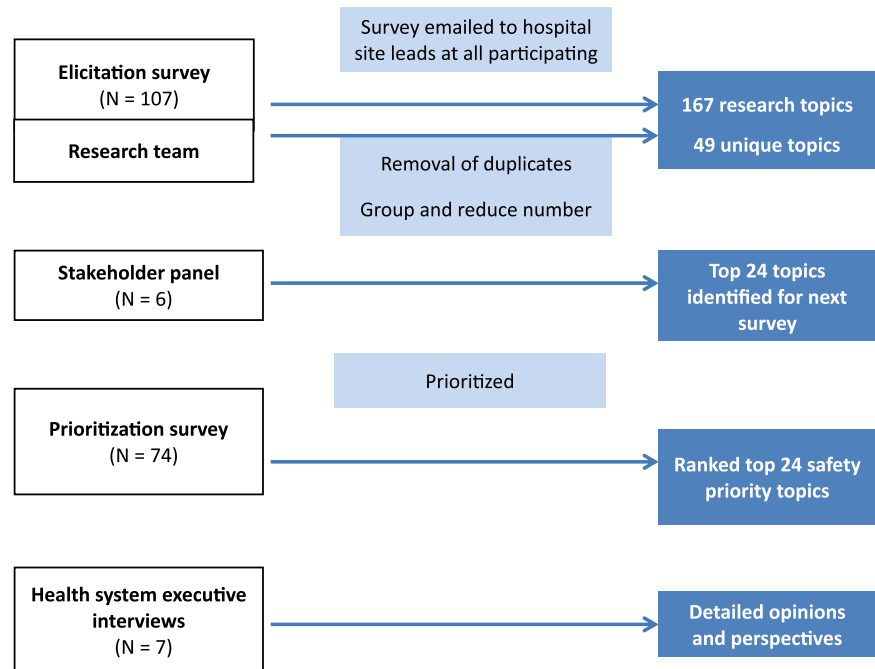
Survey emailed to hospital site leads at all participating

Elicitation survey
(N = 107)

167 research topics

Research team

49 unique topics

Removal of duplicates

Group and reduce number

Stakeholder panel
(N = 6)

Top 24 topics identified for next survey

Prioritized

Prioritization survey
(N = 74)

Ranked top 24 safety priority topics

Health system executive interviews
(N = 7)

Detailed opinions and perspectives